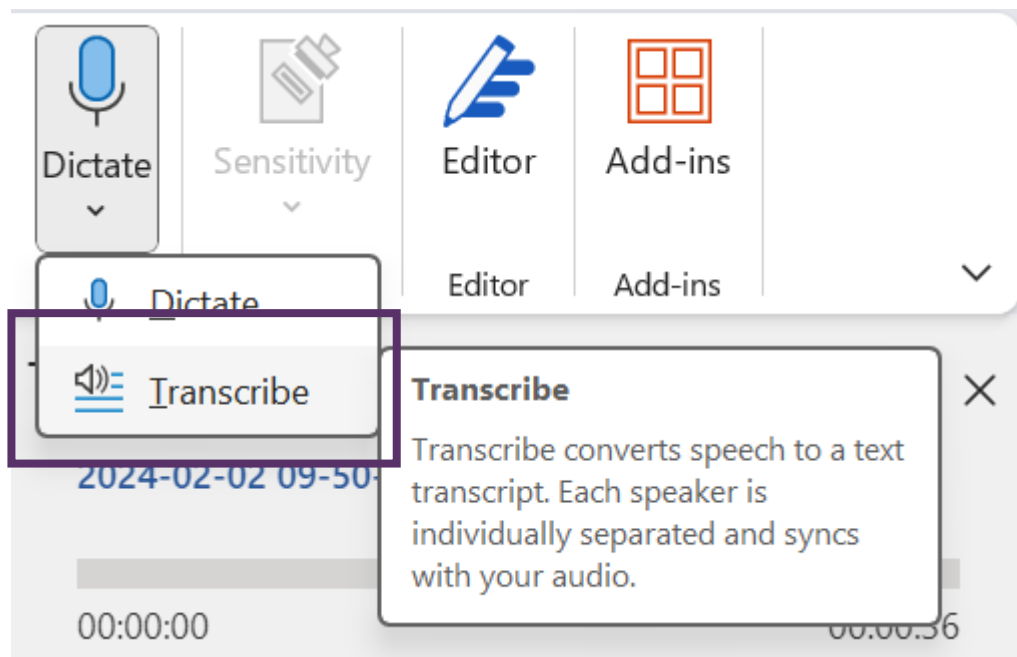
Dictate

Sensitivity

Editor

Add-ins

Editor

Add-ins

Dictate

Transcribe

Transcribe

Transcribe converts speech to a text transcript. Each speaker is individually separated and syncs with your audio.

2024-02-02 09-50-

00:00:00

00:00:36